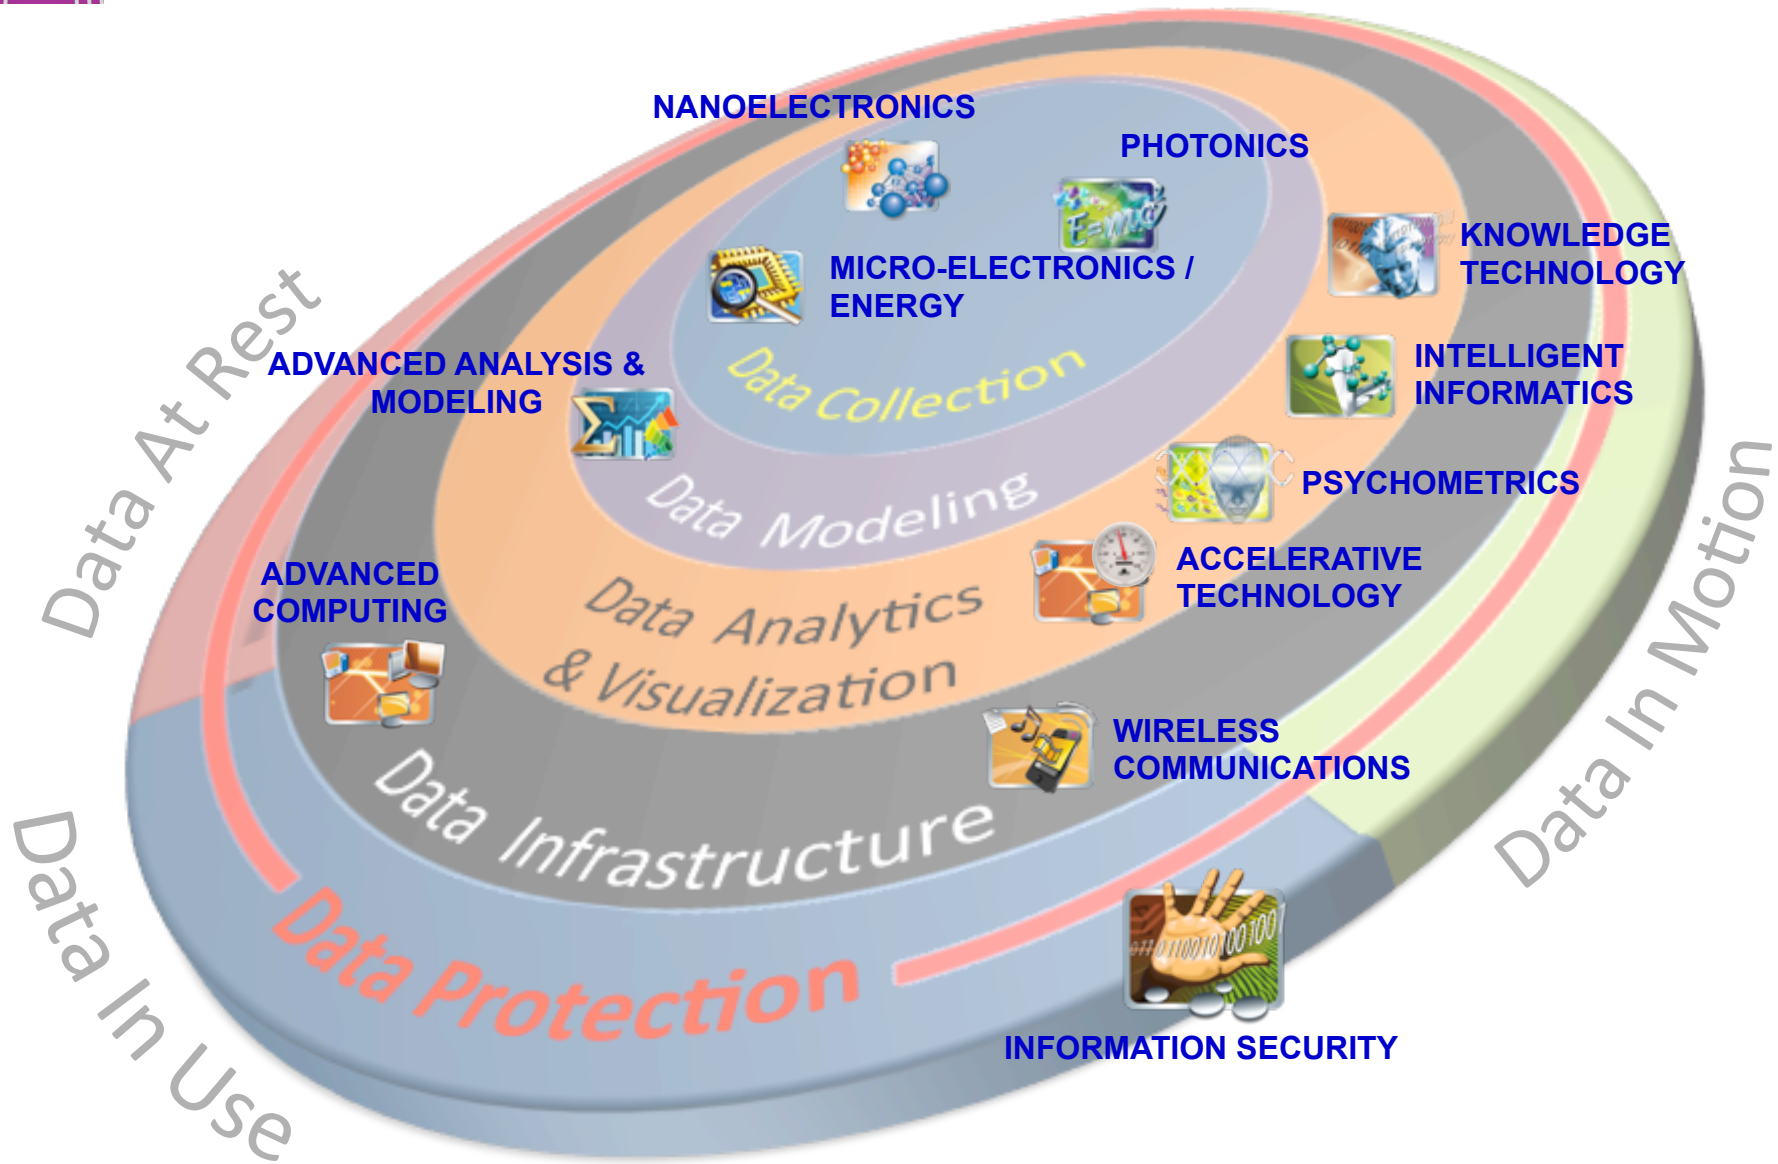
NANOELECTRONICS

PHOTONICS

KNOWLEDGE TECHNOLOGY

MICRO-ELECTRONICS / ENERGY

$E=mc^2$

Data At Rest

ADVANCED ANALYSIS & MODELING

Data Collection

INTELLIGENT INFORMATICS

PSYCHOMETRICS

Data Modeling

ADVANCED COMPUTING

ACCELERATIVE TECHNOLOGY

Data Analytics & Visualization

Data In Motion

WIRELESS COMMUNICATIONS

Data Infrastructure

Data In Use

Data Protection

0110010100100

INFORMATION SECURITY